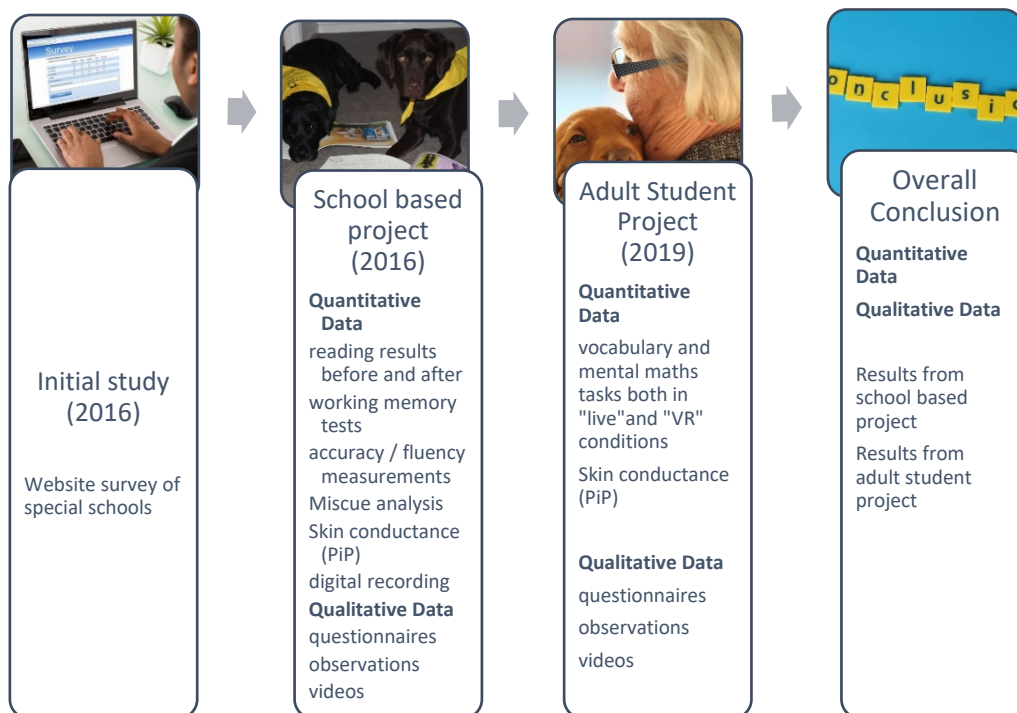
Survey

Initial study (2016)

Website survey of special schools

School based project (2016)

Quantitative Data

reading results before and after

working memory tests

accuracy / fluency measurements

Miscue analysis

Skin conductance (PiP)

digital recording

Qualitative Data

questionnaires

observations

videos

Adult Student Project (2019)

Quantitative Data

vocabulary and mental maths tasks both in "live"and "VR" conditions

Skin conductance (PiP)

Qualitative Data

questionnaires

observations

videos

onclusi

Overall Conclusion

Quantitative Data

Qualitative Data

Results from school based project

Results from adult student project